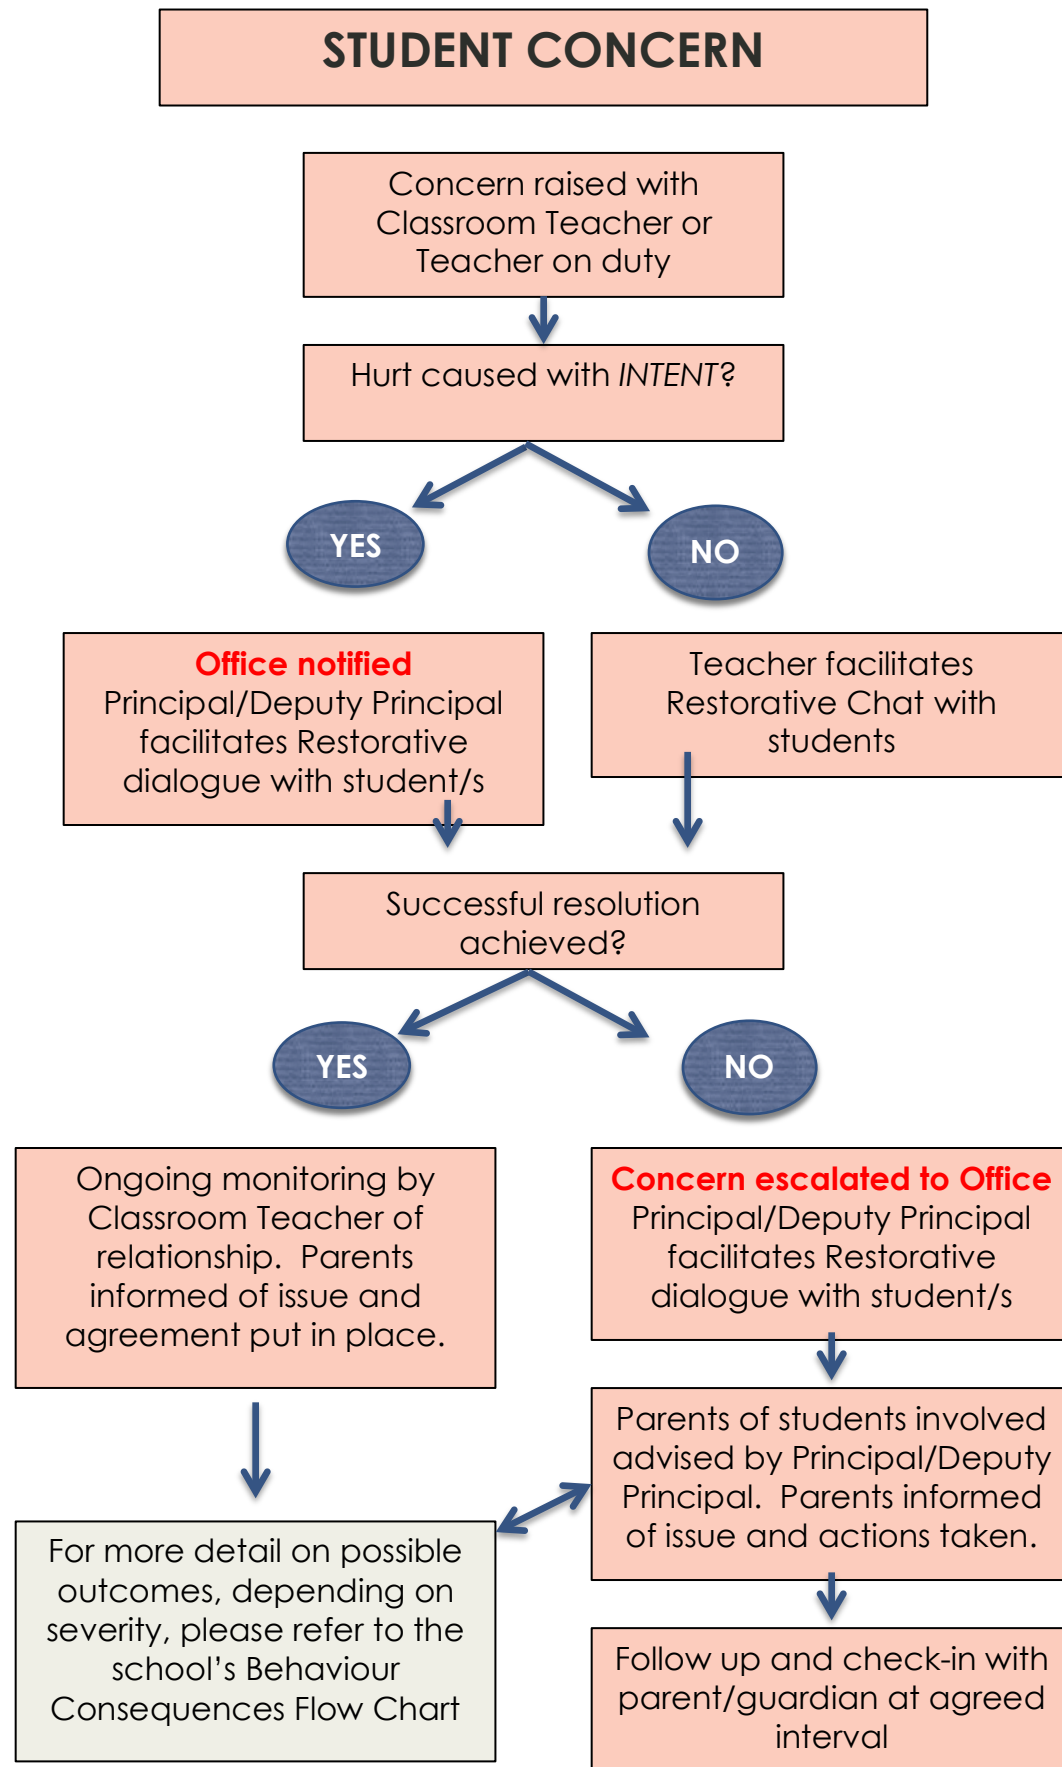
STUDENT CONCERN

Concern raised with Classroom Teacher or Teacher on duty

Hurt caused with *INTENT*?

YES

NO

Office notified
Principal/Deputy Principal facilitates Restorative dialogue with student/s

Teacher facilitates Restorative Chat with students

Successful resolution achieved?

YES

NO

Ongoing monitoring by Classroom Teacher of relationship. Parents informed of issue and agreement put in place.

Concern escalated to Office
Principal/Deputy Principal facilitates Restorative dialogue with student/s

Parents of students involved advised by Principal/Deputy Principal. Parents informed of issue and actions taken.

For more detail on possible outcomes, depending on severity, please refer to the school's Behaviour Consequences Flow Chart

Follow up and check-in with parent/guardian at agreed interval